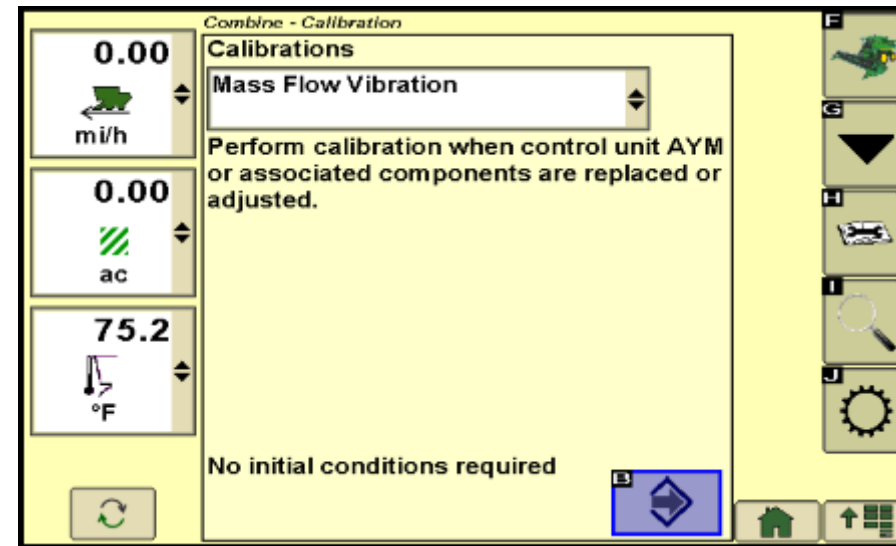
0.00
mi/h

0.00
ac

75.2
°F

Combine - Calibration

Calibrations

Mass Flow Vibration

Perform calibration when control unit AYM or associated components are replaced or adjusted.

No initial conditions required

B

F

G

H

I

J